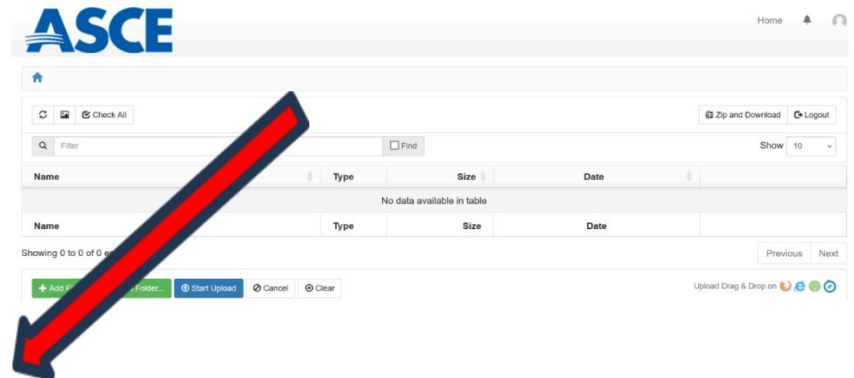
ASCE

Home

Check All

Zip and Download

Logout

Filter

Find

Show 10

| Name | Type | Size | Date | |
|---|---|---|---|---|
| No data available in table | | | | |
| Name | Type | Size | Date | |

Showing 0 to 0 of 0 e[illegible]

Previous Next

Add F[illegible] Folder...

Start Upload

Cancel

Clear

Upload Drag & Drop on